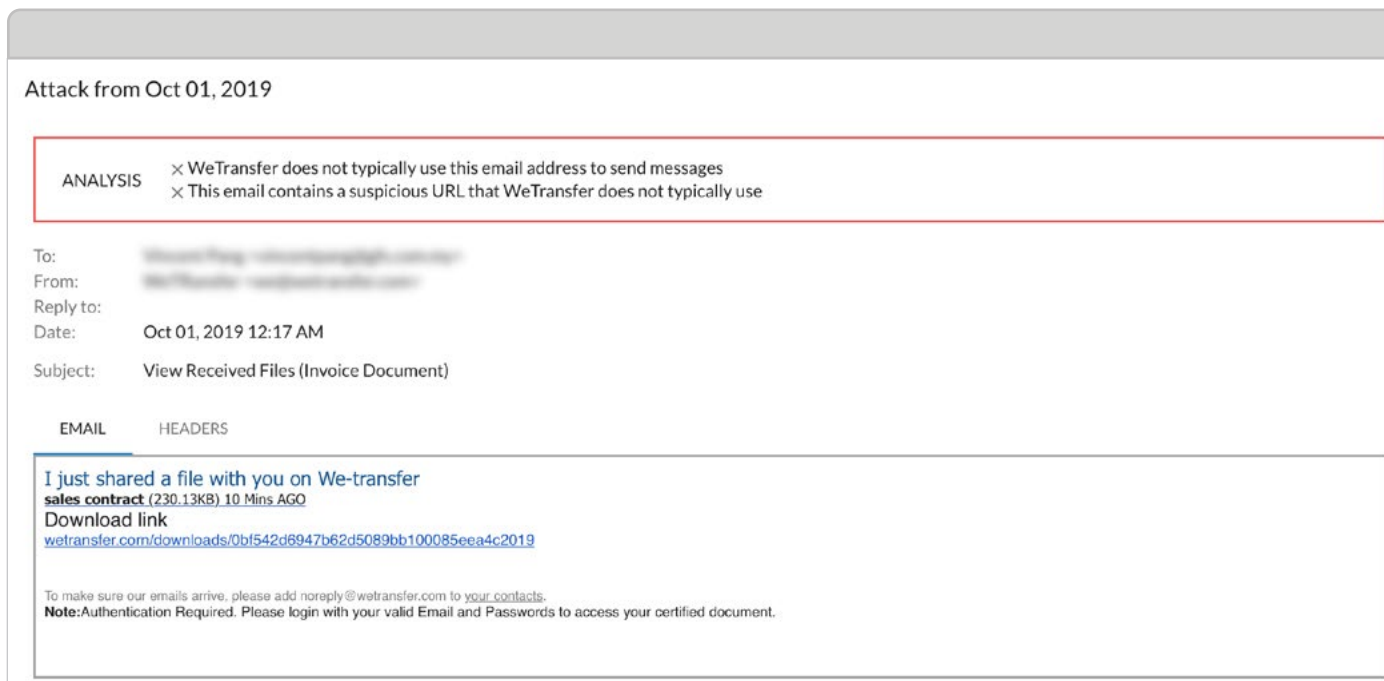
Attack from Oct 01, 2019

ANALYSIS

× WeTransfer does not typically use this email address to send messages
× This email contains a suspicious URL that WeTransfer does not typically use

To: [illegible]
From: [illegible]
Reply to:
Date: Oct 01, 2019 12:17 AM
Subject: View Received Files (Invoice Document)

EMAIL HEADERS

I just shared a file with you on We-transfer
sales contract (230.13KB) 10 Mins AGO
Download link
wetransfer.com/downloads/0bf542d6947b62d5089bb100085eea4c2019

To make sure our emails arrive, please add noreply@wetransfer.com to your contacts.
Note:Authentication Required. Please login with your valid Email and Passwords to access your certified document.